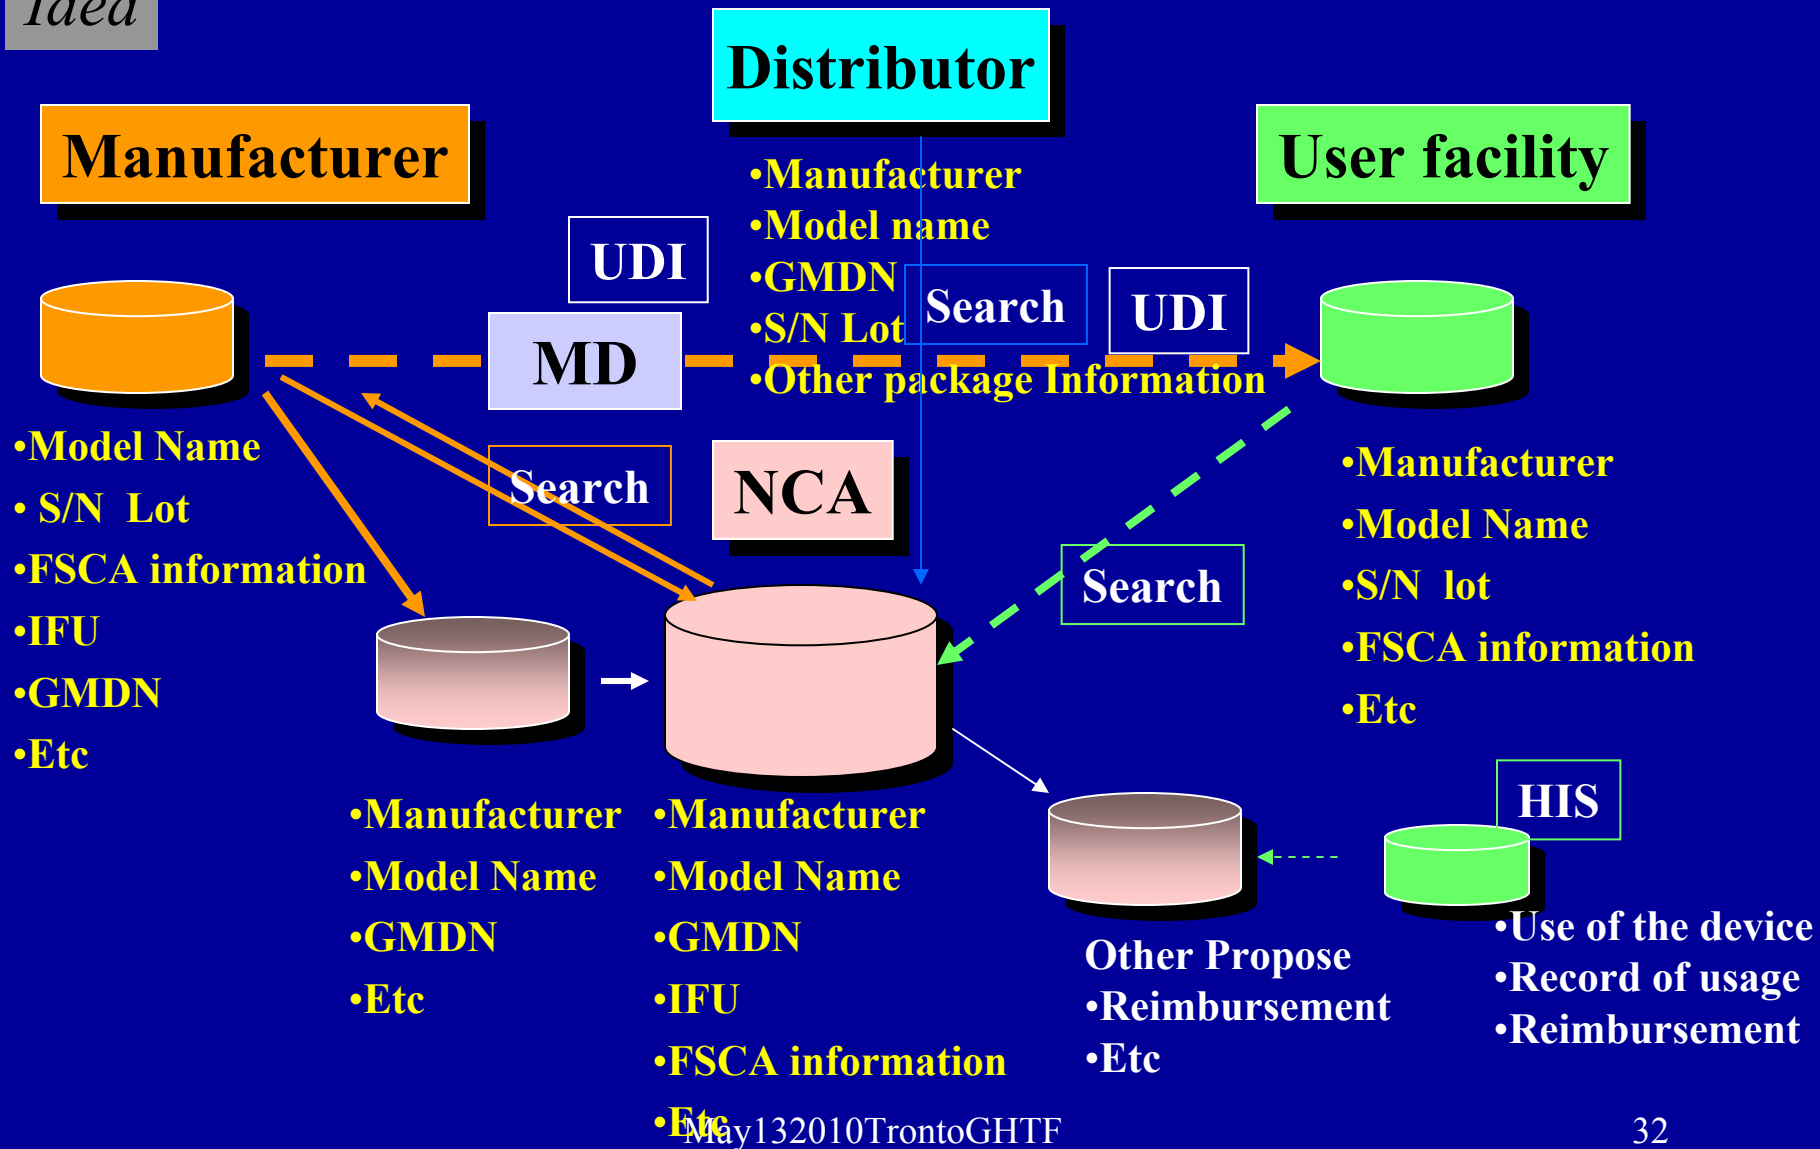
Idea

Distributor

Manufacturer

User facility

•Manufacturer
•Model name
•GMDN
•S/N Lot
•Other package Information

UDI

MD

Search

UDI

•Model Name
• S/N Lot
•FSCA information
•IFU
•GMDN
•Etc

Search

NCA

•Manufacturer
•Model Name
•S/N lot
•FSCA information
•Etc

Search

HIS

•Manufacturer
•Model Name
•GMDN
•Etc

•Manufacturer
•Model Name
•GMDN
•IFU
•FSCA information
•Etc

Other Propose
•Reimbursement
•Etc

•Use of the device
•Record of usage
•Reimbursement

May132010TrontoGHTF

32